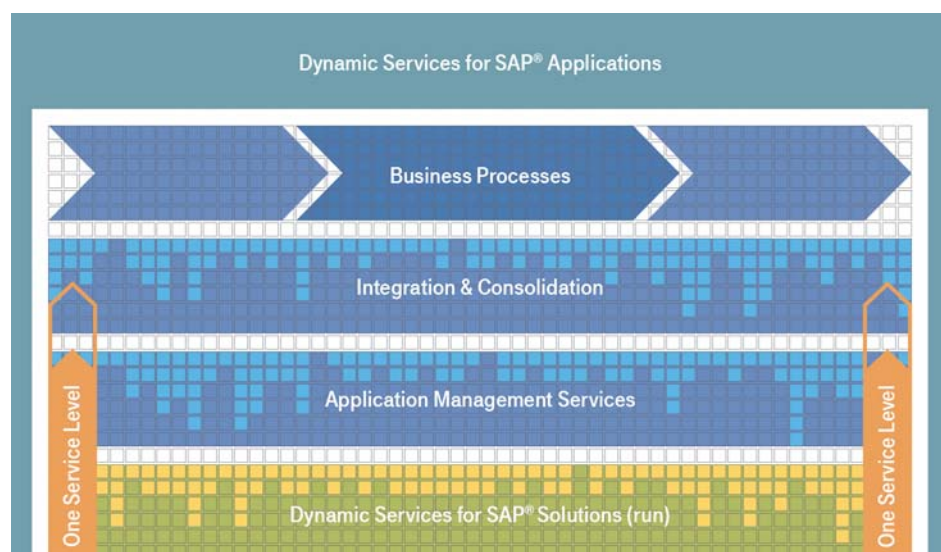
Dynamic Services for SAP® Applications

Business Processes

Integration & Consolidation

Application Management Services

One Service Level

Dynamic Services for SAP® Solutions (run)

One Service Level